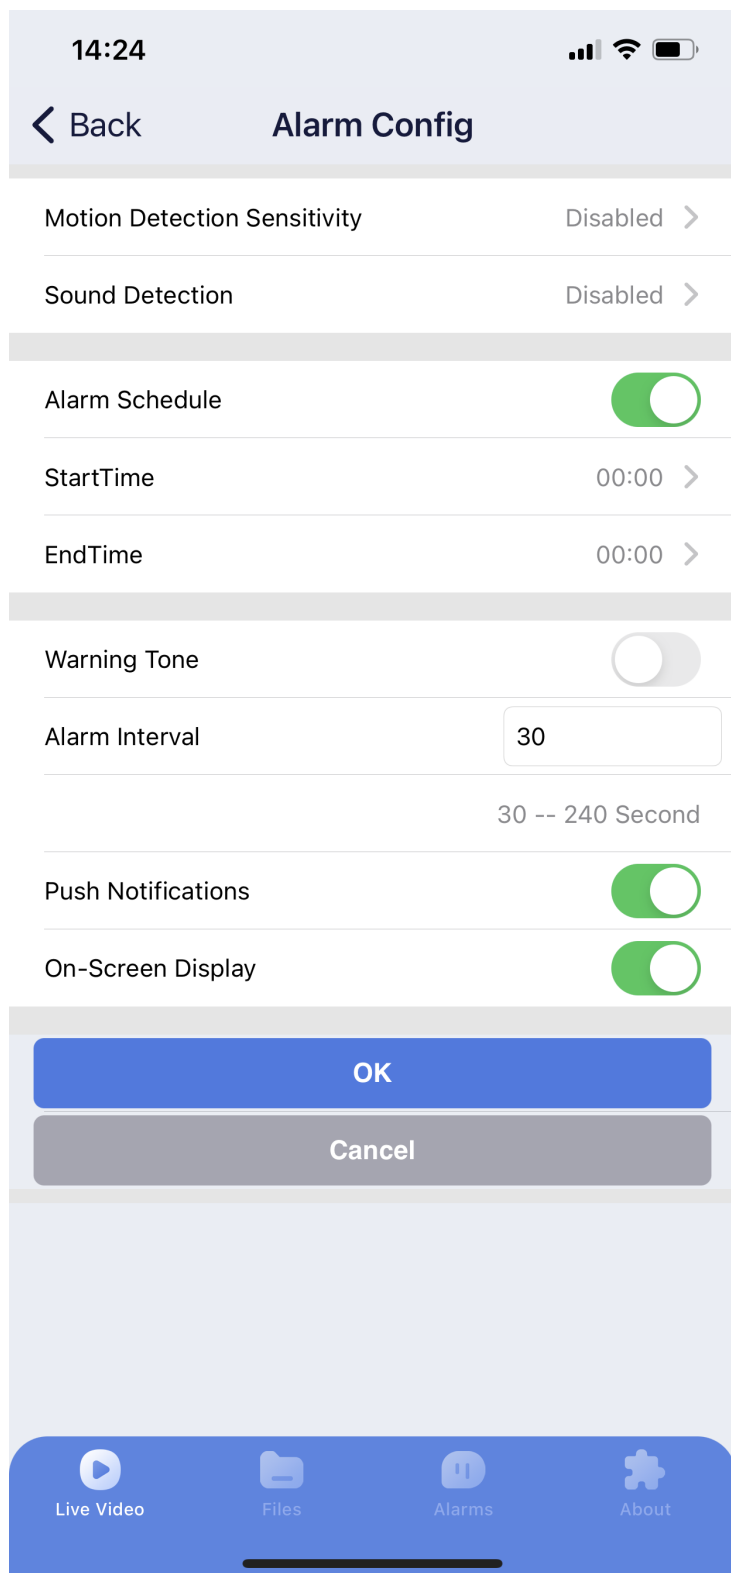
14:24

Back Alarm Config

Motion Detection Sensitivity Disabled

Sound Detection Disabled

Alarm Schedule

StartTime 00:00

EndTime 00:00

Warning Tone

Alarm Interval 30

30 -- 240 Second

Push Notifications

On-Screen Display

OK

Cancel

Live Video Files Alarms About